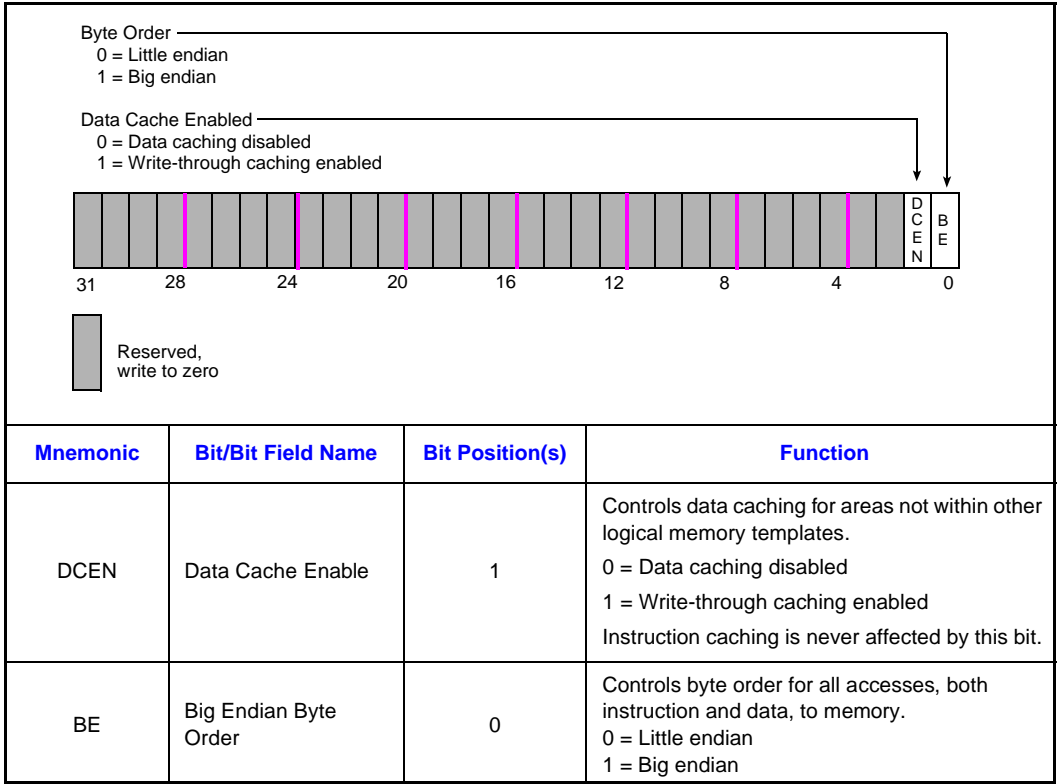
Byte Order
0 = Little endian
1 = Big endian

Data Cache Enabled
0 = Data caching disabled
1 = Write-through caching enabled

DCEN BE

31 28 24 20 16 12 8 4 0

Reserved, write to zero

| Mnemonic | Bit/Bit Field Name | Bit Position(s) | Function |
|---|---|---|---|
| DCEN | Data Cache Enable | 1 | Controls data caching for areas not within other logical memory templates. 0 = Data caching disabled 1 = Write-through caching enabled Instruction caching is never affected by this bit. |
| BE | Big Endian Byte Order | 0 | Controls byte order for all accesses, both instruction and data, to memory. 0 = Little endian 1 = Big endian |